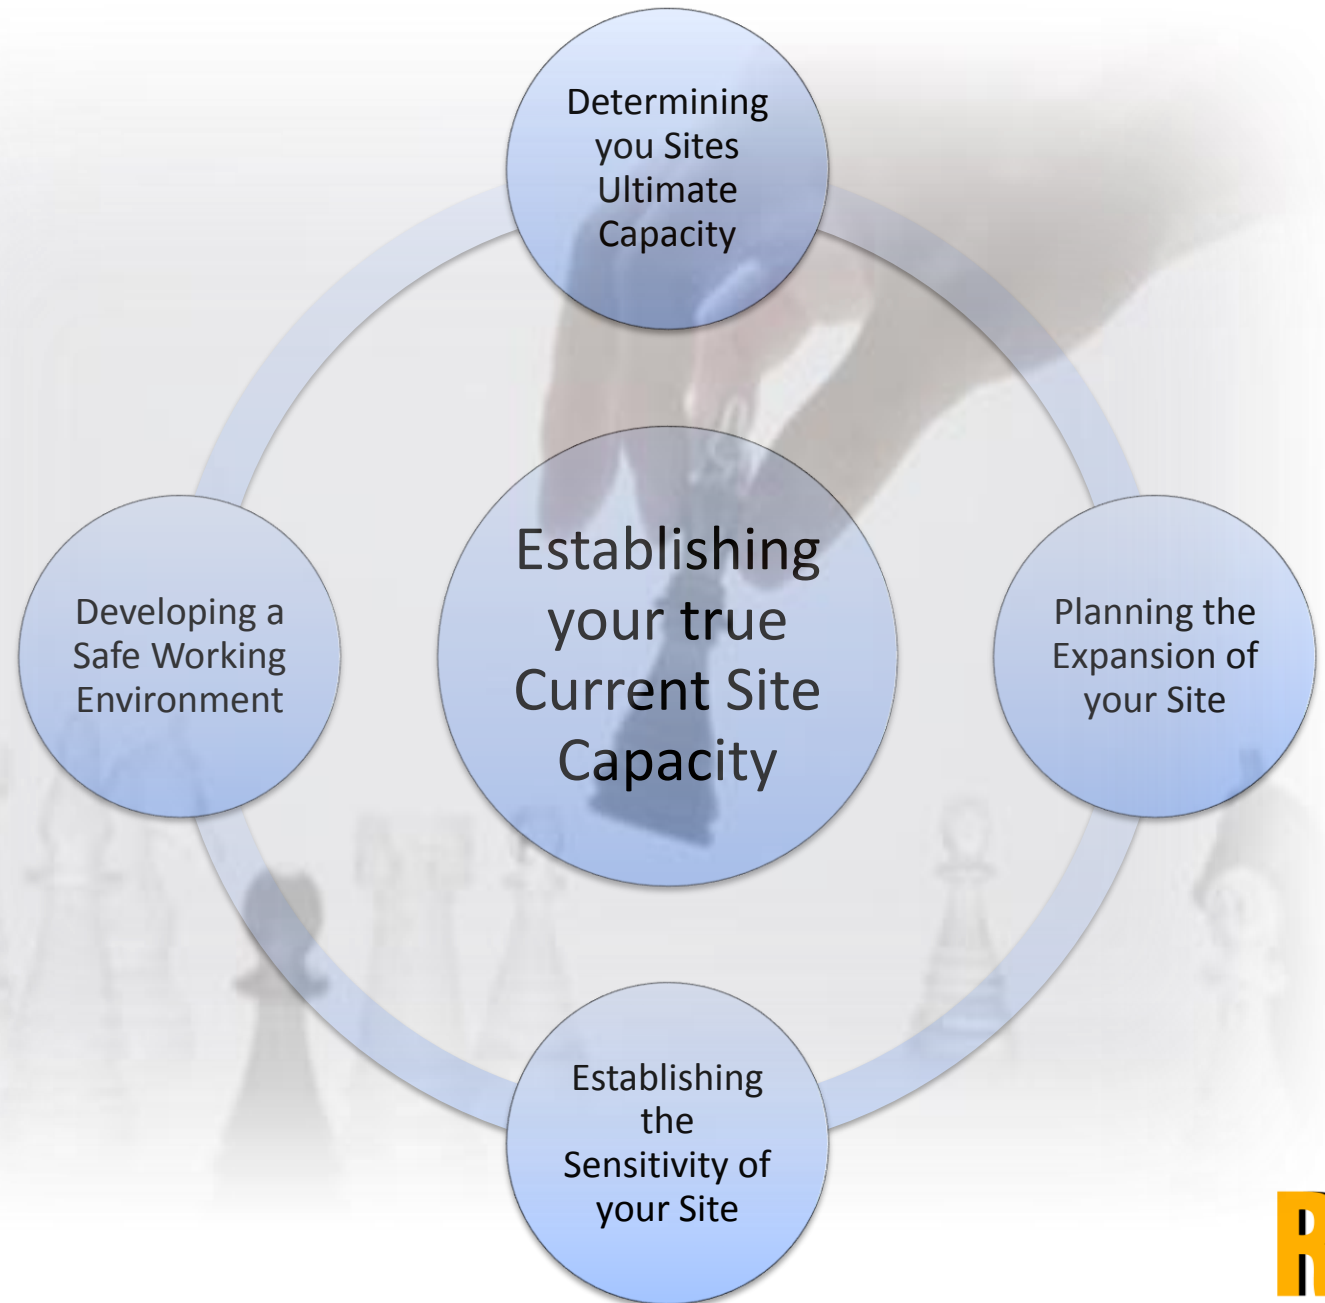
Determining you Sites Ultimate Capacity

Developing a Safe Working Environment

Establishing your true Current Site Capacity

Planning the Expansion of your Site

Establishing the Sensitivity of your Site